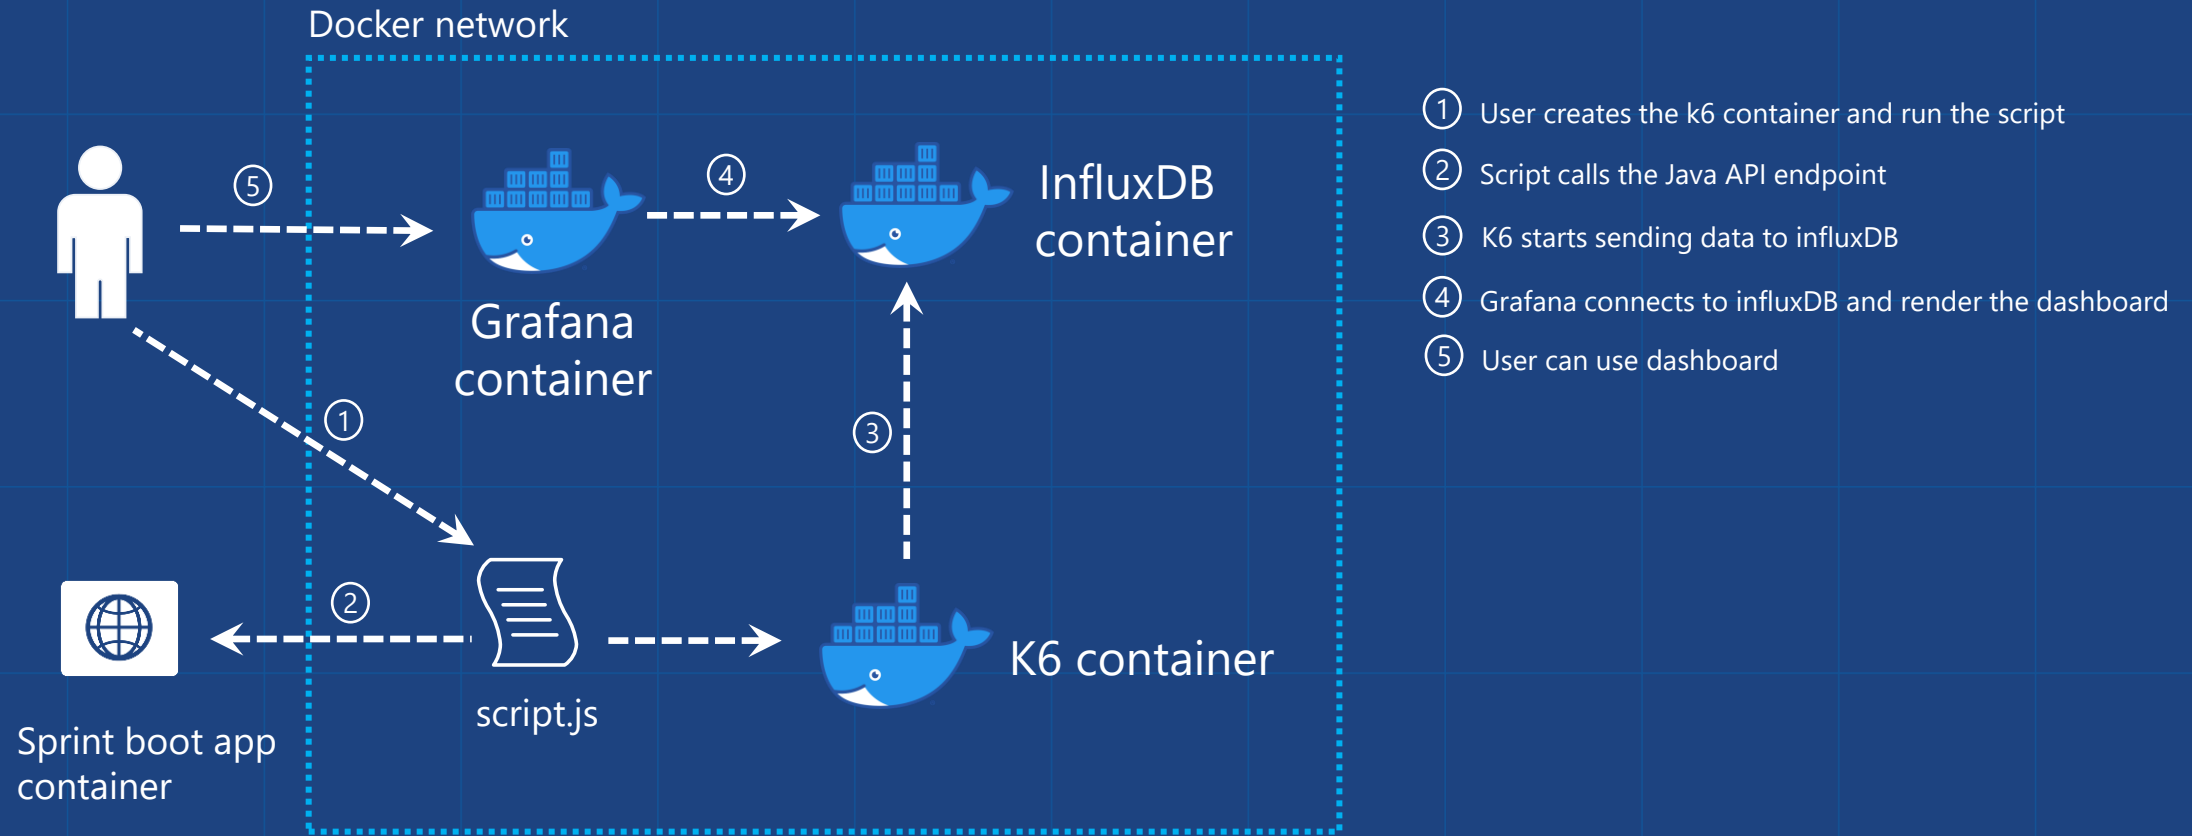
Docker network

5

4

InfluxDB container

Grafana container

1

3

2

script.js

K6 container

Sprint boot app container

1 User creates the k6 container and run the script

2 Script calls the Java API endpoint

3 K6 starts sending data to influxDB

4 Grafana connects to influxDB and render the dashboard

5 User can use dashboard